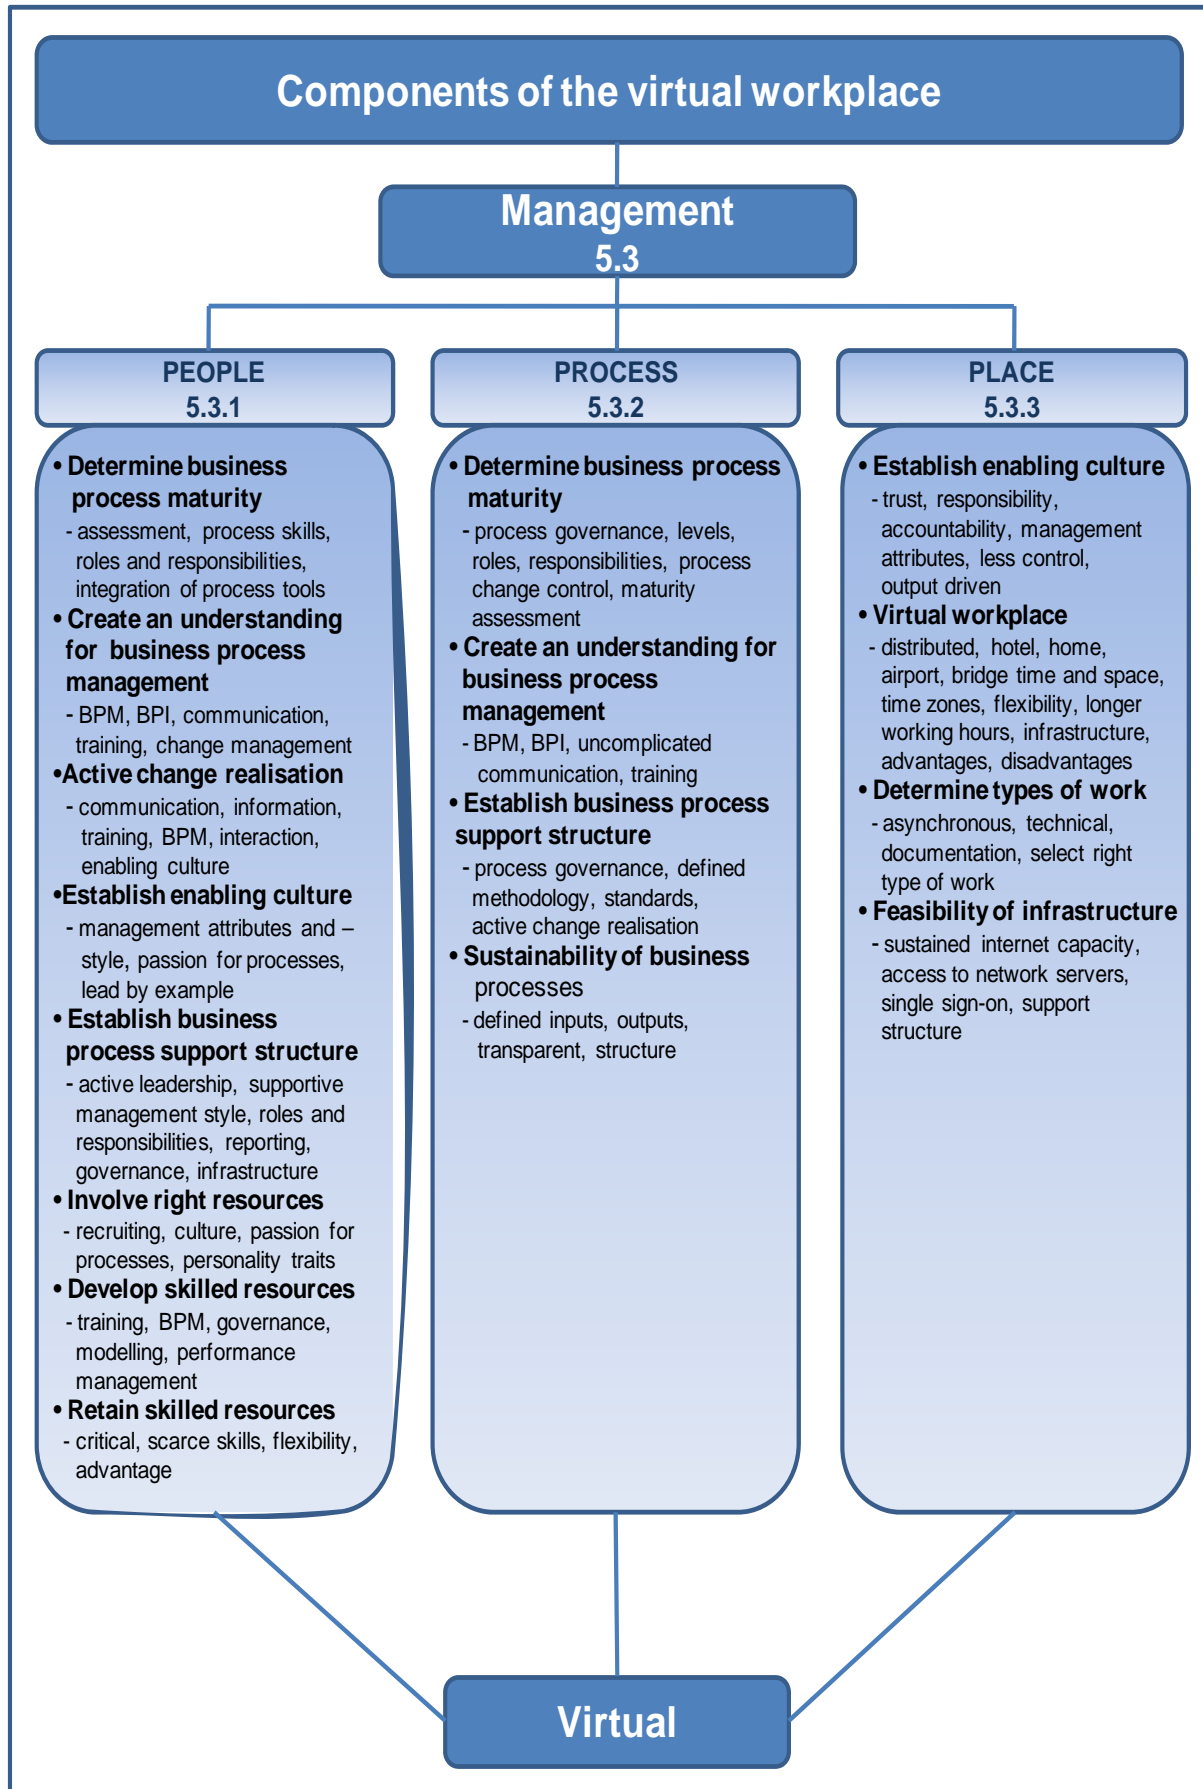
Components of the virtual workplace

Management
5.3

PEOPLE
5.3.1

• Determine business process maturity
- assessment, process skills, roles and responsibilities, integration of process tools
• Create an understanding for business process management
- BPM, BPI, communication, training, change management
•Active change realisation
- communication, information, training, BPM, interaction, enabling culture
•Establish enabling culture
- management attributes and – style, passion for processes, lead by example
• Establish business process support structure
- active leadership, supportive management style, roles and responsibilities, reporting, governance, infrastructure
• Involve right resources
- recruiting, culture, passion for processes, personality traits
• Develop skilled resources
- training, BPM, governance, modelling, performance management
• Retain skilled resources
- critical, scarce skills, flexibility, advantage

PROCESS
5.3.2

• Determine business process maturity
- process governance, levels, roles, responsibilities, process change control, maturity assessment
• Create an understanding for business process management
- BPM, BPI, uncomplicated communication, training
• Establish business process support structure
- process governance, defined methodology, standards, active change realisation
• Sustainability of business processes
- defined inputs, outputs, transparent, structure

PLACE
5.3.3

• Establish enabling culture
- trust, responsibility, accountability, management attributes, less control, output driven
• Virtual workplace
- distributed, hotel, home, airport, bridge time and space, time zones, flexibility, longer working hours, infrastructure, advantages, disadvantages
• Determine types of work
- asynchronous, technical, documentation, select right type of work
• Feasibility of infrastructure
- sustained internet capacity, access to network servers, single sign-on, support structure

Virtual